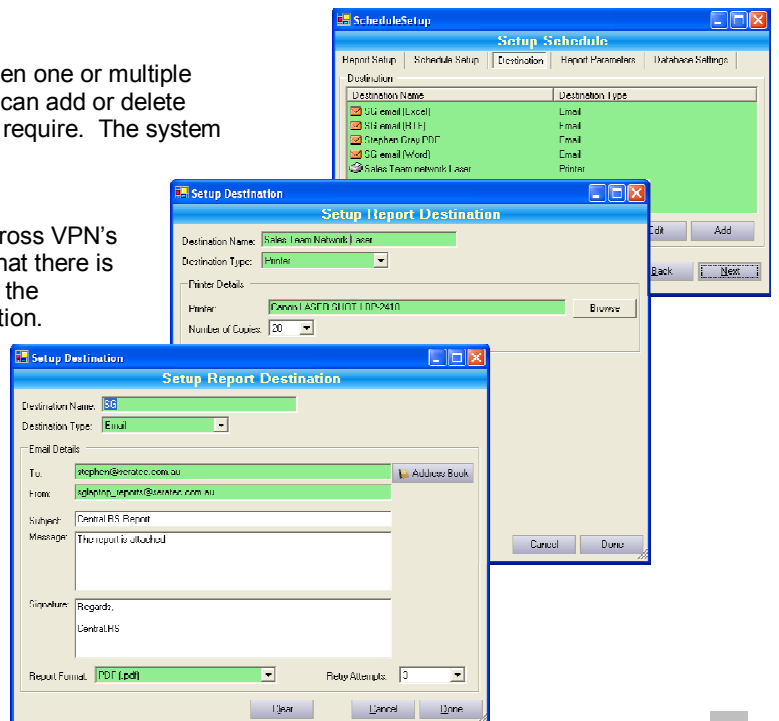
en one or multiple can add or delete require. The system

ross VPN's hat there is the tion.

ScheduleSetup

Setup Schedule

Report Setup | Schedule Setup | Destination | Report Parameters | Database Settings

Destination

| Destination Name | Destination Type |
|---|---|
| SG email (Excel) | Email |
| SG email (RTF) | Email |
| Stephen Gray PDF | Email |
| SG email (Word) | Email |
| Sales Team network Laser | Printer |

Edit | Add

Back | Next

Setup Destination

Setup Report Destination

Destination Name: Sales Team Network Laser

Destination Type: Printer

Printer Details

Printer: Canon LASER SHOT LBP-2410 | Browse

Number of Copies: 20

Cancel | Done

Setup Destination

Setup Report Destination

Destination Name: SG

Destination Type: Email

Email Details

To: stephen@seratec.com.au | Address Book

From: sglaptop_reports@seratec.com.au

Subject: Central BS Report

Message: The report is attached

Signature: Regards,

CentralBS

Report Format: PDF (.pdf)

Retry Attempts: 3

Clear | Cancel | Done